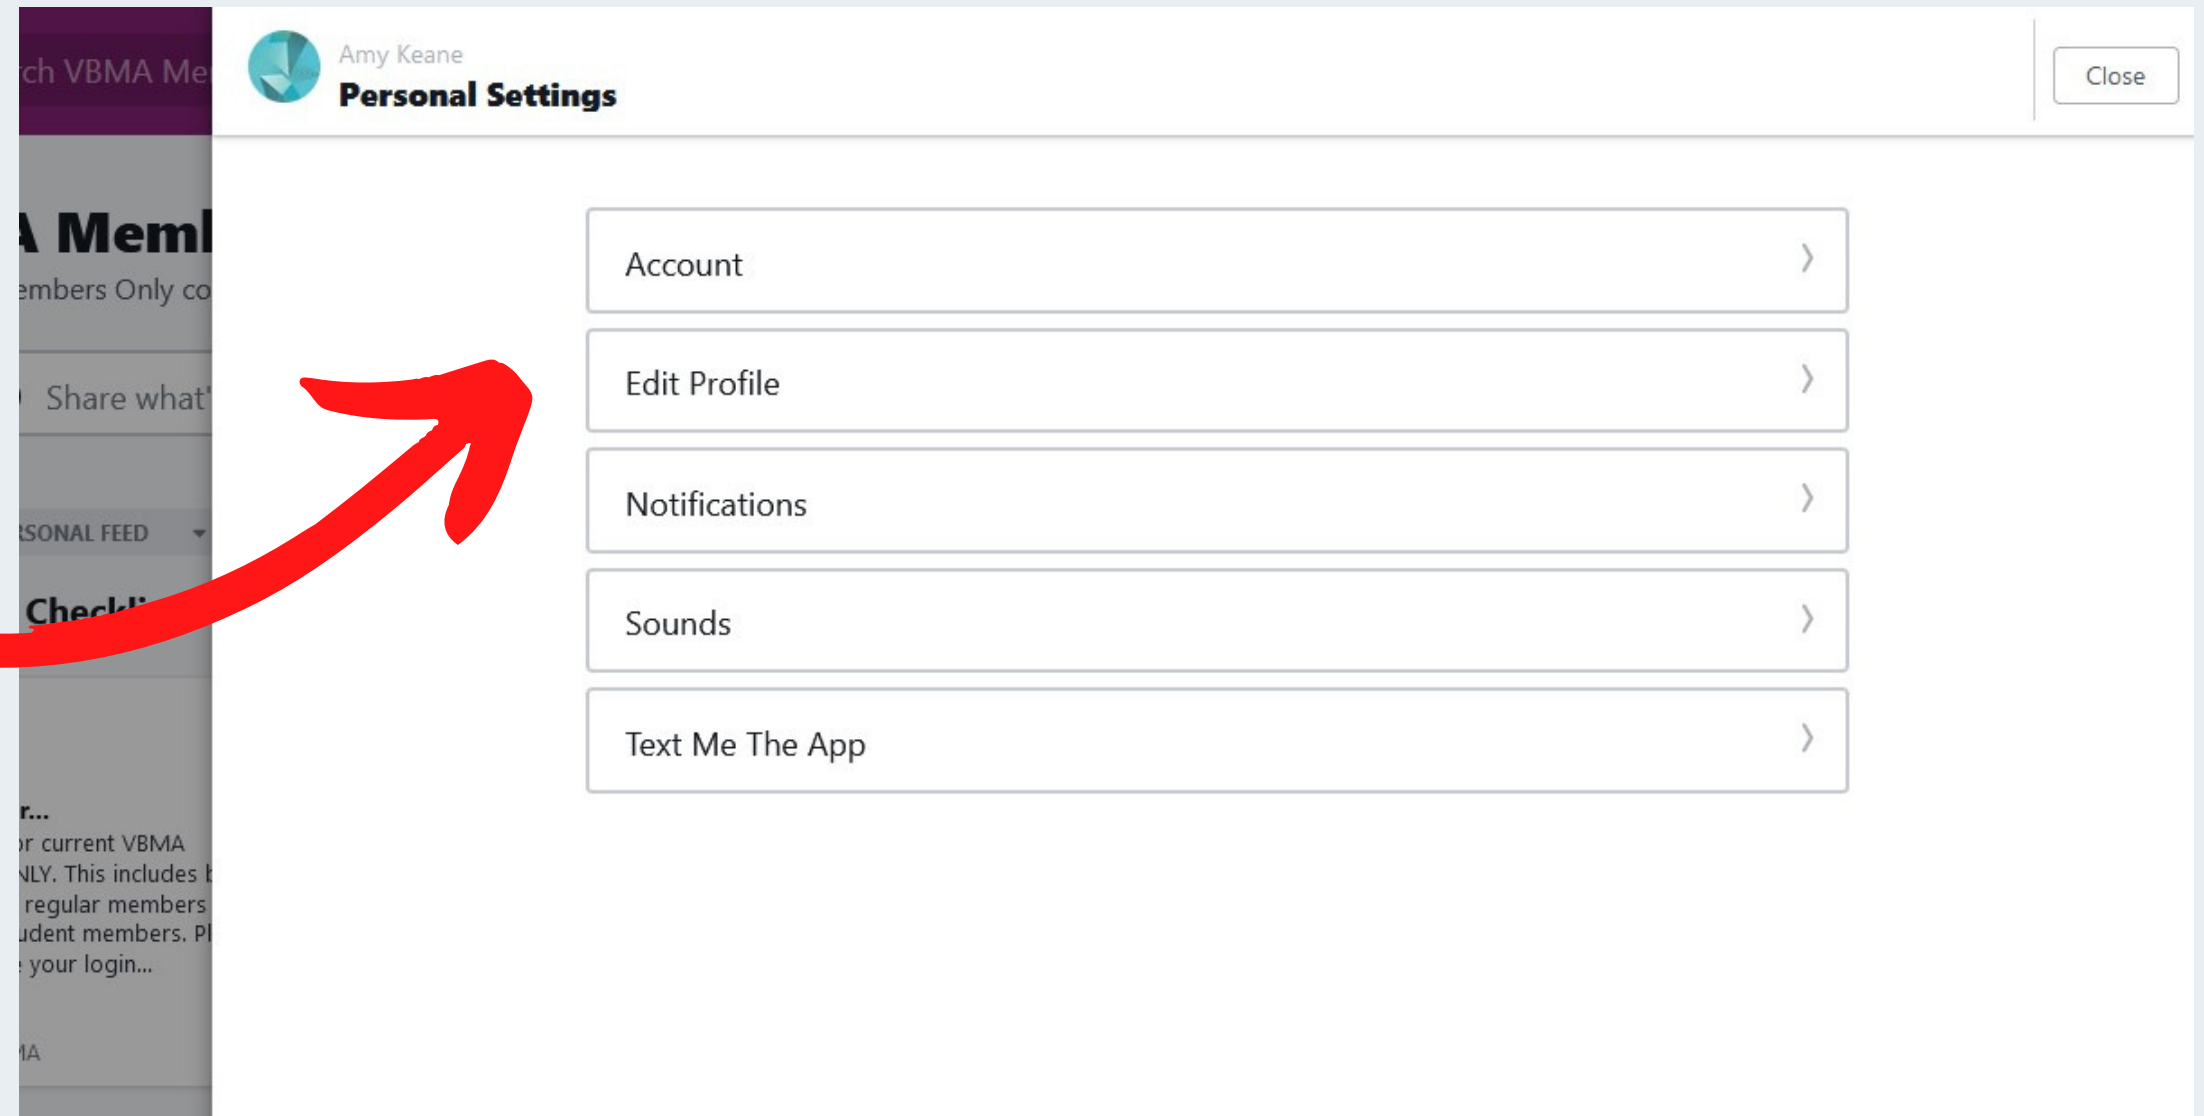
rch VBMA Me

A Meml
embers Only co

Share what'

RSONAL FEED

Checkl

r...
or current VBMA
NLY. This includes t
regular members
udent members. Pl
your login...

MA

Amy Keane
Personal Settings

Close

Account

Edit Profile

Notifications

Sounds

Text Me The App